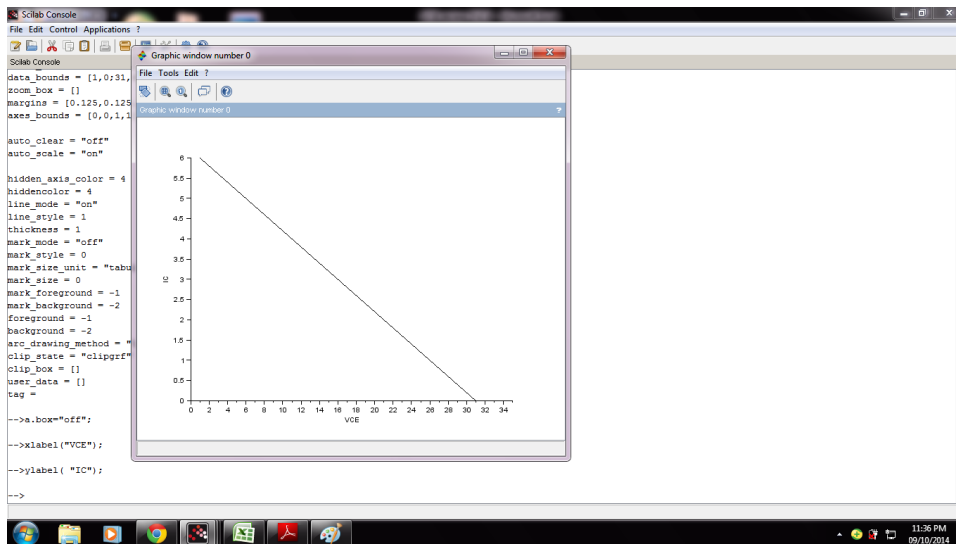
Scilab Console

File Edit Control Applications ?

Scilab Console

data_bounds = [1,0;31,
zoom_box = []
margins = [0.125,0.125
axes_bounds = [0,0,1,1

auto_clear = "off"
auto_scale = "on"

hidden_axis_color = 4
hiddencolor = 4
line_mode = "on"
line_style = 1
thickness = 1
mark_mode = "off"
mark_style = 0
mark_size_unit = "tabu
mark_size = 0
mark_foreground = -1
mark_background = -2
foreground = -1
background = -2
arc_drawing_method = "
clip_state = "clipgrf"
clip_box = []
user_data = []
tag =

-->a.box="off";

-->xlabel("VCE");

-->ylabel( "IC");

-->

Graphic window number 0

File Tools Edit ?

Graphic window number 0

6
5.5
5
4.5
4
3.5
3
2.5
2
1.5
1
0.5
0

IC

0 2 4 6 8 10 12 14 16 18 20 22 24 26 28 30 32 34

VCE

11:36 PM
09/10/2014